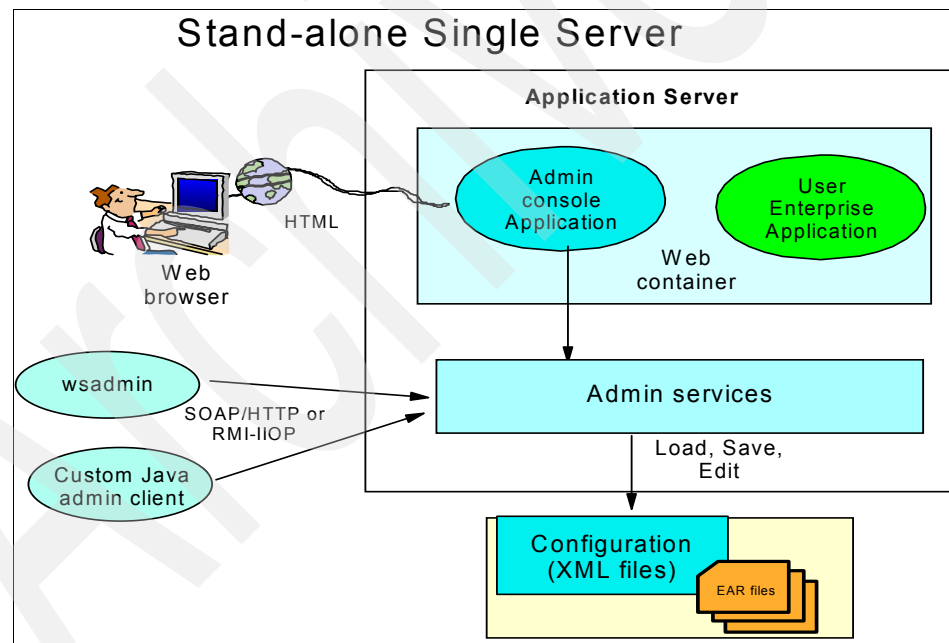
Stand-alone Single Server

Application Server

Admin console Application

User Enterprise Application

Web container

HTML

Web browser

wsadmin

SOAP/HTTP or RMI-IIOP

Custom Java admin client

Admin services

Load, Save, Edit

Configuration (XML files)

EAR files